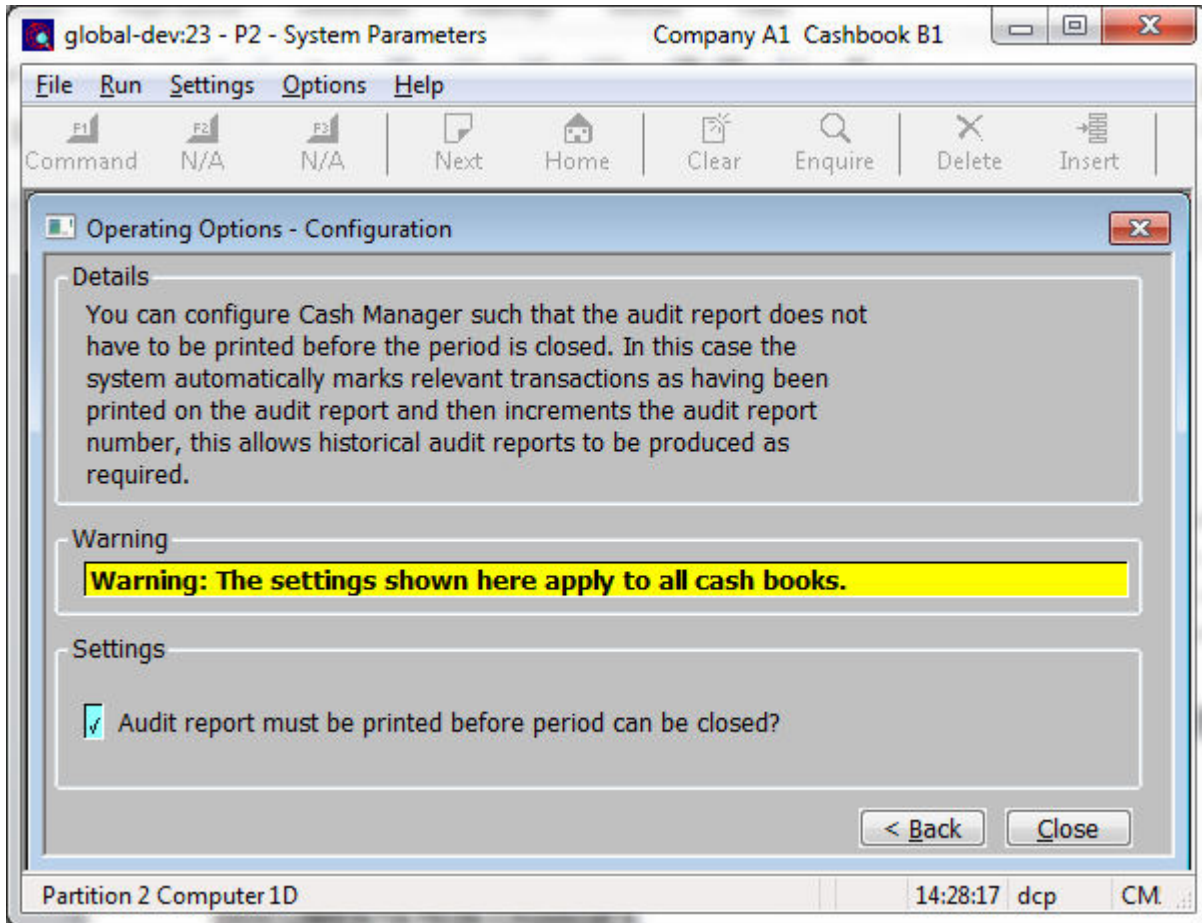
global-dev:23 - P2 - System Parameters Company A1 Cashbook B1

File Run Settings Options Help

F1 Command F2 N/A F3 N/A Next Home Clear Enquire Delete Insert

Operating Options - Configuration

Details

You can configure Cash Manager such that the audit report does not have to be printed before the period is closed. In this case the system automatically marks relevant transactions as having been printed on the audit report and then increments the audit report number, this allows historical audit reports to be produced as required.

Warning

Warning: The settings shown here apply to all cash books.

Settings

Audit report must be printed before period can be closed?

< Back Close

Partition 2 Computer 1D 14:28:17 dcp CM.